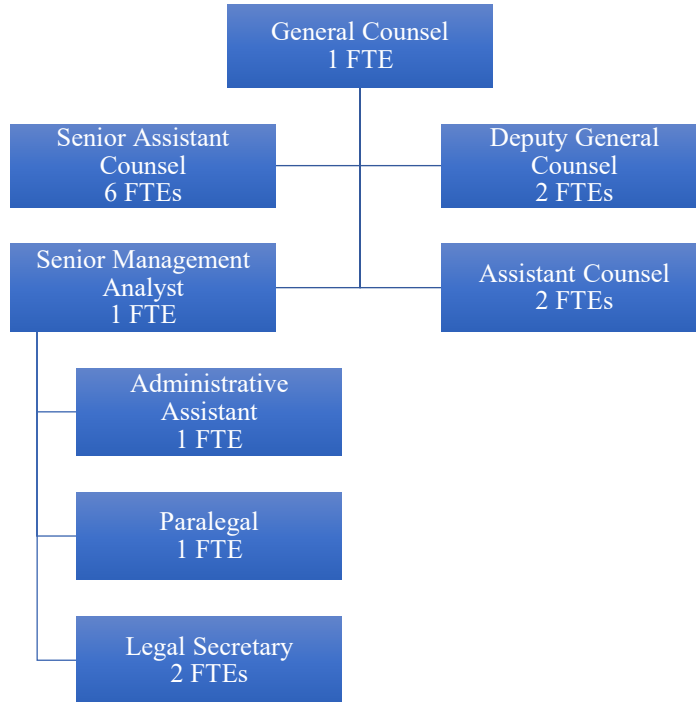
General Counsel
1 FTE

Senior Assistant Counsel
6 FTEs

Deputy General Counsel
2 FTEs

Senior Management Analyst
1 FTE

Assistant Counsel
2 FTEs

Administrative Assistant
1 FTE

Paralegal
1 FTE

Legal Secretary
2 FTEs